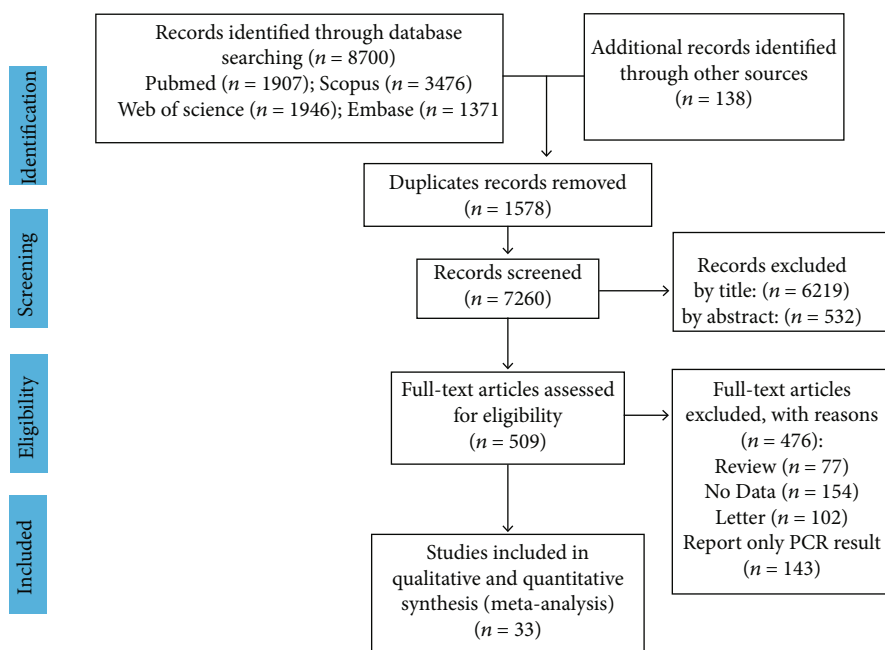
Identification

Records identified through database searching ($n = 8700$)
Pubmed ($n = 1907$); Scopus ($n = 3476$)
Web of science ($n = 1946$); Embase ($n = 1371$

Additional records identified through other sources ($n = 138$)

Duplicates records removed ($n = 1578$)

Screening

Records screened ($n = 7260$)

Records excluded by title: ($n = 6219$) by abstract: ($n = 532$)

Eligibility

Full-text articles assessed for eligibility ($n = 509$)

Full-text articles excluded, with reasons ($n = 476$):
Review ($n = 77$)
No Data ($n = 154$)
Letter ($n = 102$)
Report only PCR result ($n = 143$)

Included

Studies included in qualitative and quantitative synthesis (meta-analysis) ($n = 33$)